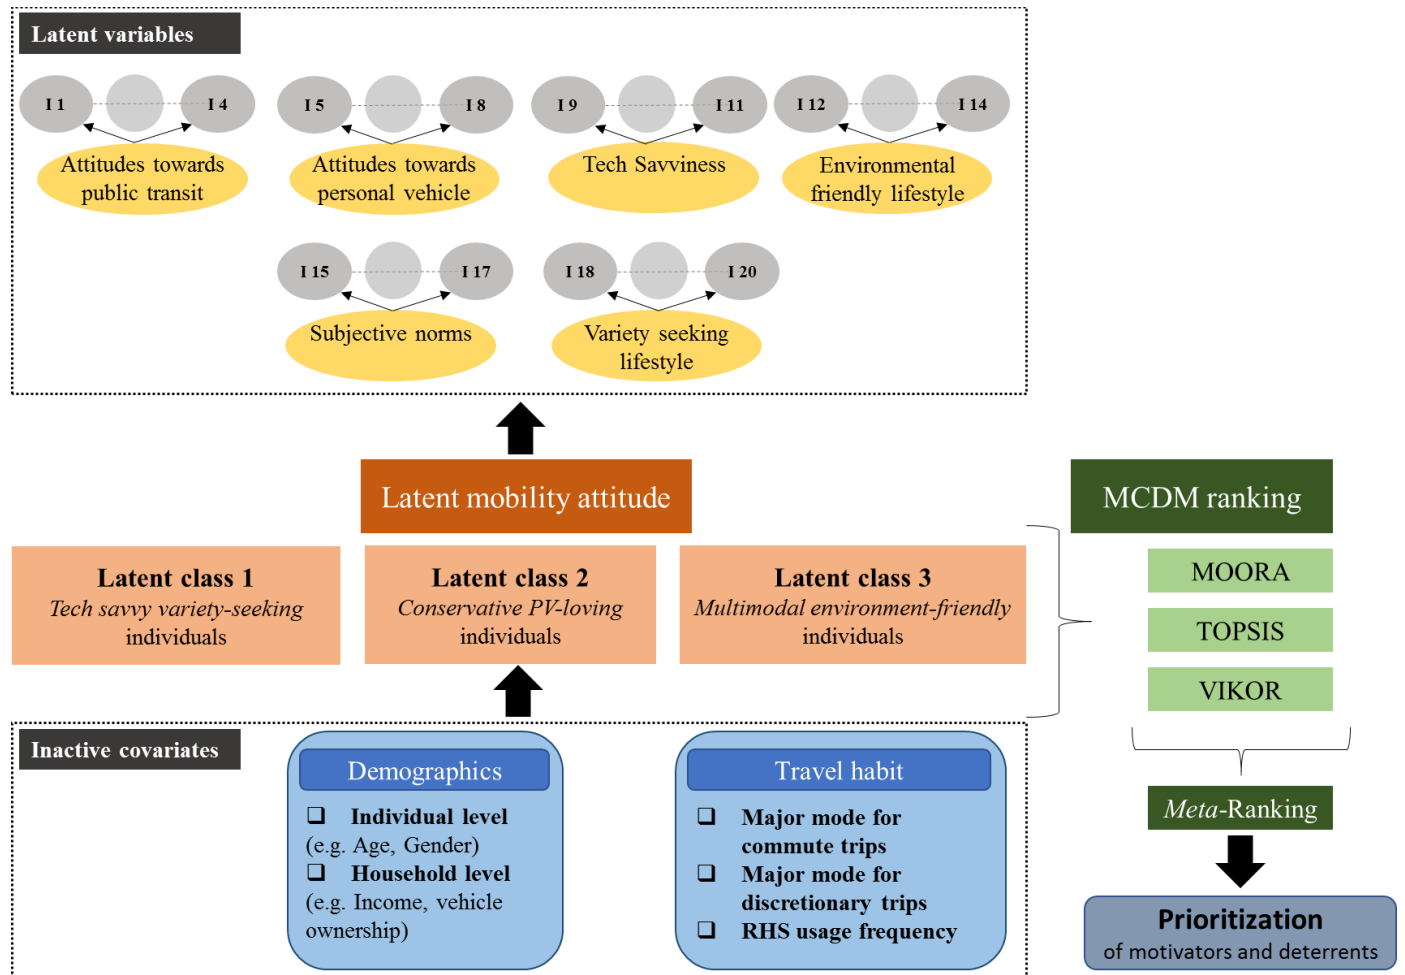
Latent variables

I 1 I 4
Attitudes towards public transit

I 5 I 8
Attitudes towards personal vehicle

I 9 I 11
Tech Savviness

I 12 I 14
Environmental friendly lifestyle

I 15 I 17
Subjective norms

I 18 I 20
Variety seeking lifestyle

Latent mobility attitude

MCDM ranking

Latent class 1
*Tech savvy variety-seeking* individuals

Latent class 2
*Conservative PV-loving* individuals

Latent class 3
*Multimodal environment-friendly* individuals

MOORA
TOPSIS
VIKOR

Inactive covariates

Demographics
❑ **Individual level** (e.g. Age, Gender)
❑ **Household level** (e.g. Income, vehicle ownership)

Travel habit
❑ **Major mode for commute trips**
❑ **Major mode for discretionary trips**
❑ **RHS usage frequency**

*Meta*-Ranking

**Prioritization**
of motivators and deterrents